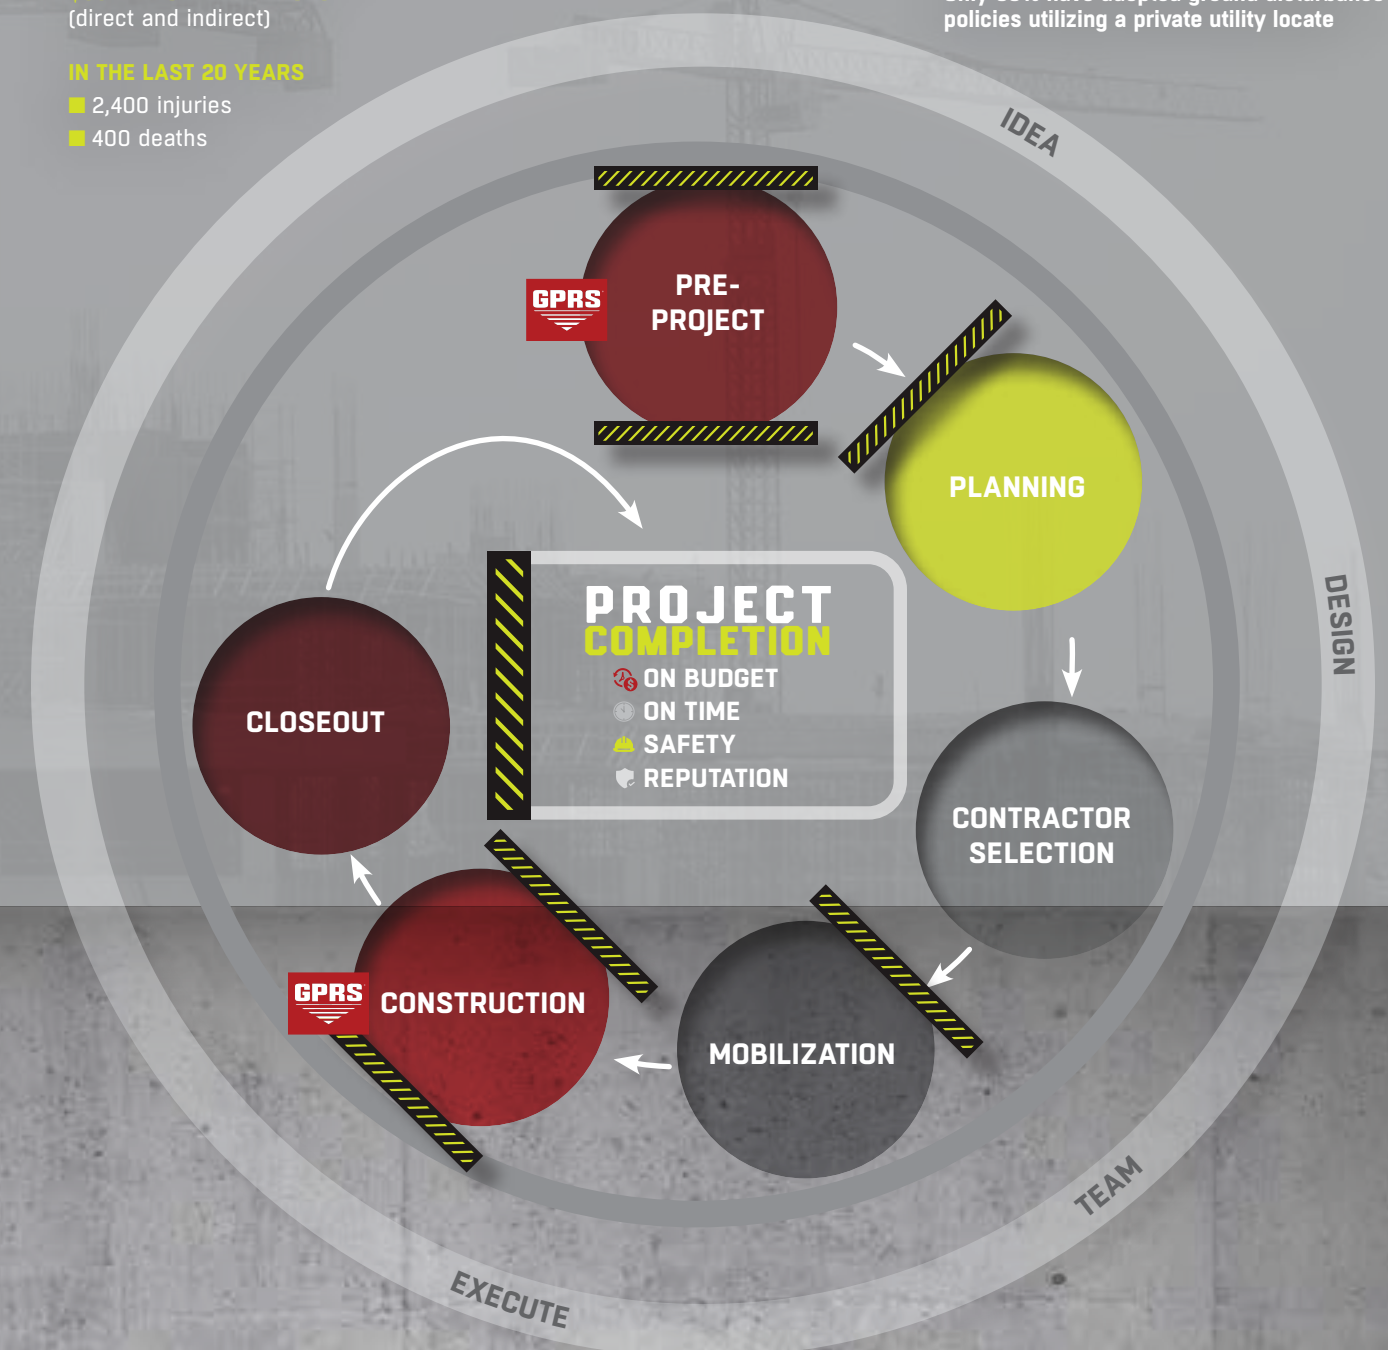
(direct and indirect)

IN THE LAST 20 YEARS
2,400 injuries
400 deaths

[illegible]
policies utilizing a private utility locate

IDEA

DESIGN

TEAM

EXECUTE

GPRS

PRE-PROJECT

PLANNING

CONTRACTOR SELECTION

MOBILIZATION

GPRS

CONSTRUCTION

CLOSEOUT

PROJECT COMPLETION
ON BUDGET
ON TIME
SAFETY
REPUTATION